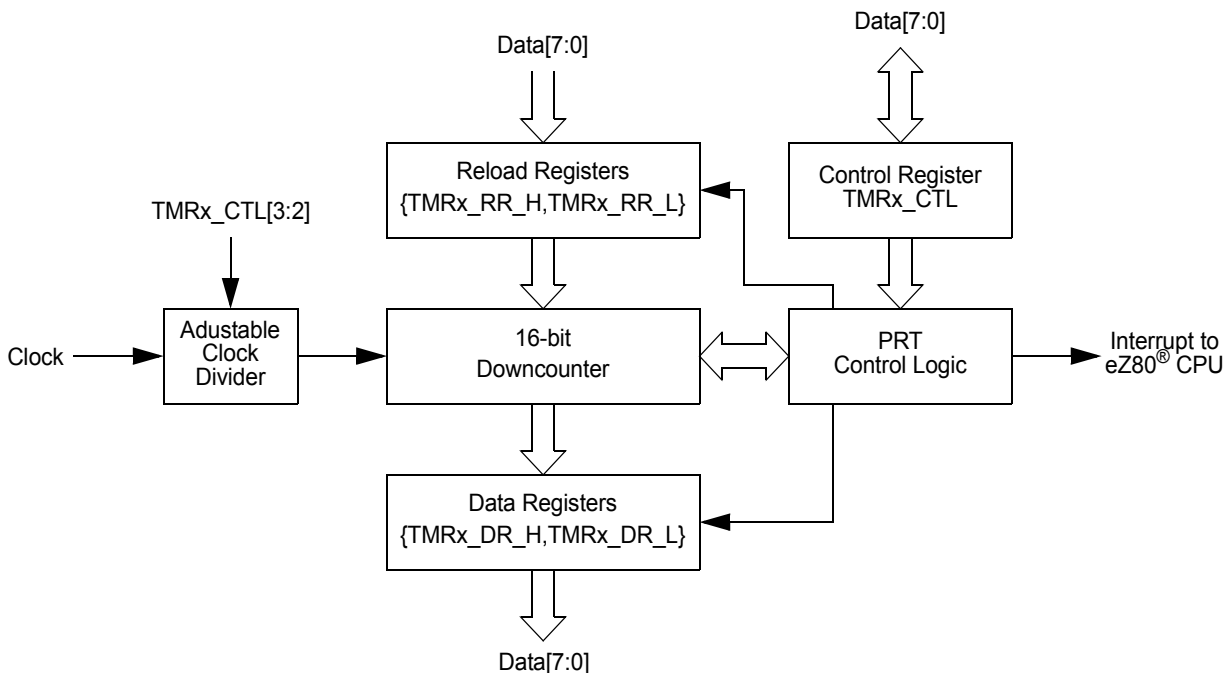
Data[7:0]

Data[7:0]

Reload Registers
{TMRx_RR_H,TMRx_RR_L}

Control Register
TMRx_CTL

TMRx_CTL[3:2]

Clock

Adustable
Clock
Divider

16-bit
Downcounter

PRT
Control Logic

Interrupt to
eZ80® CPU

Data Registers
{TMRx_DR_H,TMRx_DR_L}

Data[7:0]